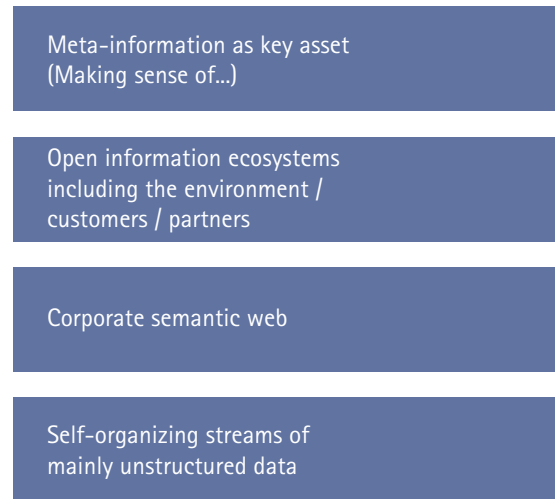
Meta-information as key asset
(Making sense of...)

Open information ecosystems including the environment / customers / partners

Corporate semantic web

Self-organizing streams of mainly unstructured data